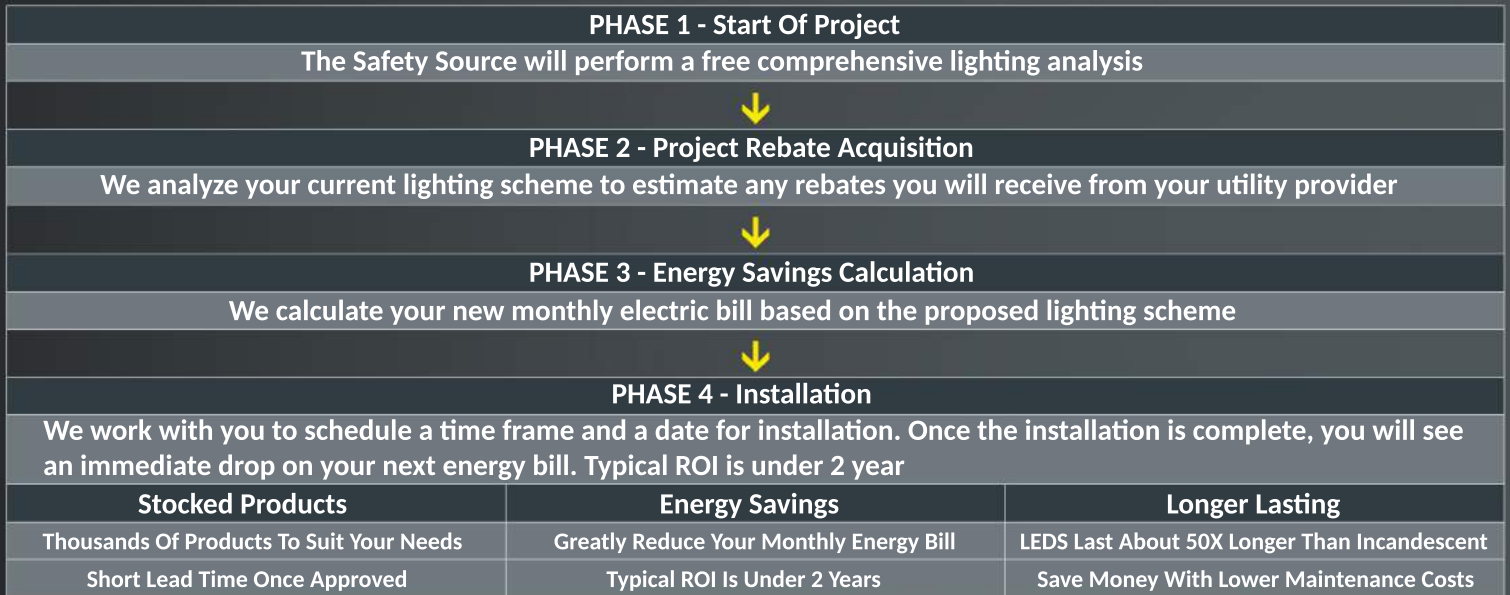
PHASE 1 - Start Of Project

The Safety Source will perform a free comprehensive lighting analysis

PHASE 2 - Project Rebate Acquisition

We analyze your current lighting scheme to estimate any rebates you will receive from your utility provider

PHASE 3 - Energy Savings Calculation

We calculate your new monthly electric bill based on the proposed lighting scheme

PHASE 4 - Installation

We work with you to schedule a time frame and a date for installation. Once the installation is complete, you will see an immediate drop on your next energy bill. Typical ROI is under 2 year

| Stocked Products | Energy Savings | Longer Lasting |
|---|---|---|
| Thousands Of Products To Suit Your Needs | Greatly Reduce Your Monthly Energy Bill | LEDS Last About 50X Longer Than Incandescent |
| Short Lead Time Once Approved | Typical ROI Is Under 2 Years | Save Money With Lower Maintenance Costs |